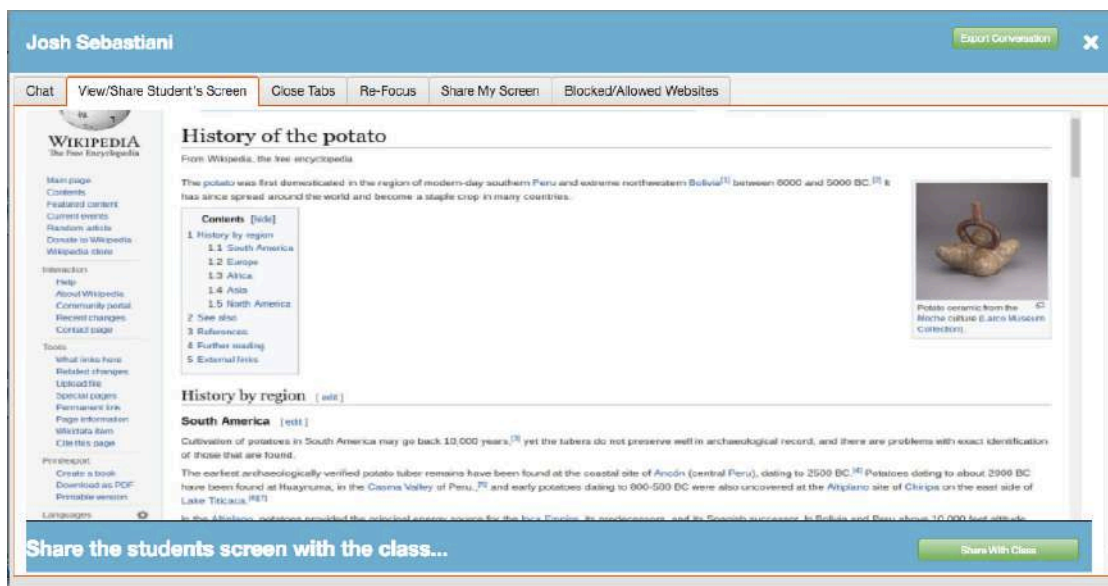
Josh Sebastiani

Export Conversation

Chat | View/Share Student's Screen | Close Tabs | Re-Focus | Share My Screen | Blocked/Allowed Websites

WIKIPEDIA
The Free Encyclopedia

Main page
Contents
Featured content
Current events
Random article
Donate to Wikipedia
Wikipedia store

Interaction
Help
About Wikipedia
Community portal
Recent changes
Contact page

Tools
What links here
Related changes
Upload file
Special pages
Permanent link
Page information
Wikidata item
Cite this page

Print/export
Create a book
Download as PDF
Printable version

Languages

History of the potato

From Wikipedia, the free encyclopedia

The potato was first domesticated in the region of modern-day southern Peru and extreme northwestern Bolivia[1] between 8000 and 5000 BC.[2] It has since spread around the world and become a staple crop in many countries.

Contents [hide]
1 History by region
1.1 South America
1.2 Europe
1.3 Africa
1.4 Asia
1.5 North America
2 See also
3 References
4 Further reading
5 External links

Potato ceramic from the Moche culture (Larco Museum Collection).

History by region [edit]

South America [edit]

Cultivation of potatoes in South America may go back 10,000 years,[3] yet the tubers do not preserve well in archaeological record, and there are problems with exact identification of those that are found.

The earliest archaeologically verified potato tuber remains have been found at the coastal site of Ancón (central Peru), dating to 2500 BC.[4] Potatoes dating to about 2000 BC have been found at Huaynuma, in the Casma Valley of Peru,[5] and early potatoes dating to 800-500 BC were also uncovered at the Altiplano site of Chiripa on the east side of Lake Titicaca.[6][7]

In the Altiplano, potatoes provided the principal energy source for the Inca Empire, its predecessors, and its Spanish successor. In Bolivia and Peru above 10,000 feet altitude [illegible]

Share the students screen with the class...

Share With Class